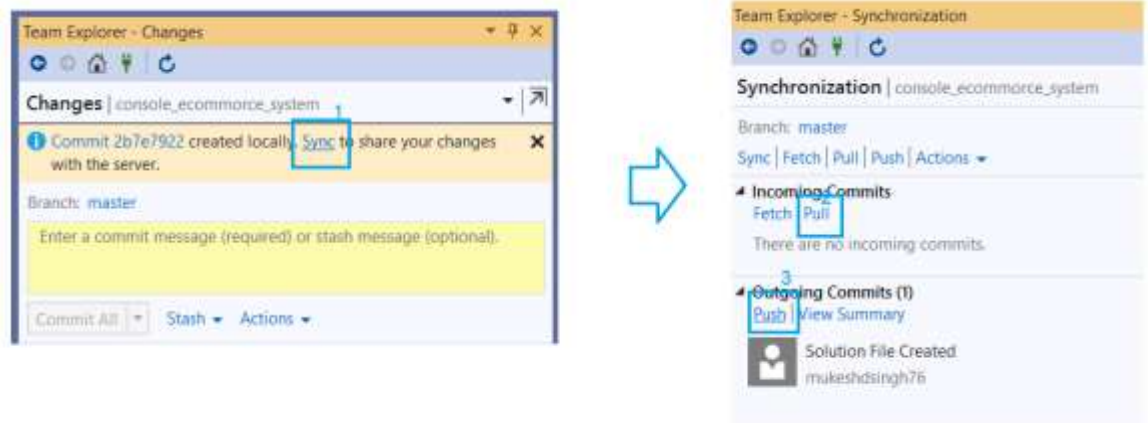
Team Explorer - Changes

Changes | console_ecommorce_system

1

Commit 2b7e7922 created locally. Sync to share your changes with the server.

Branch: master

Enter a commit message (required) or stash message (optional).

Commit All | Stash | Actions

Team Explorer - Synchronization

Synchronization | console_ecommorce_system

Branch: master

Sync | Fetch | Pull | Push | Actions

Incoming Commits

2

Fetch | Pull

There are no incoming commits.

3

Outgoing Commits (1)

Push | View Summary

Solution File Created

mukeshdsingh76